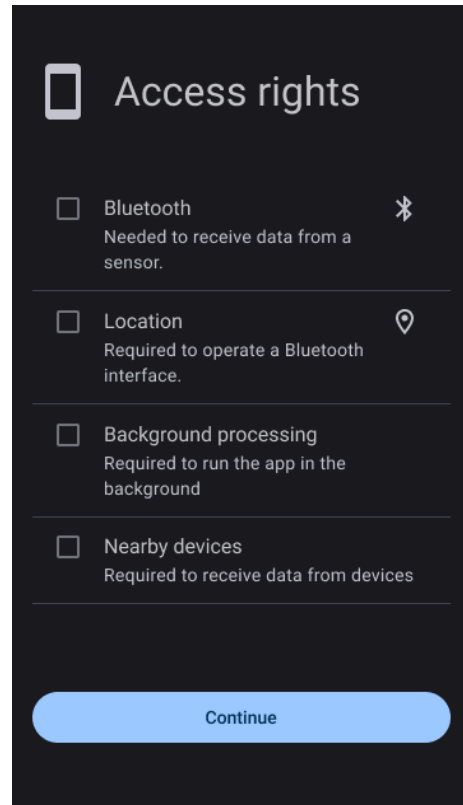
Access rights

Bluetooth
Needed to receive data from a sensor.

Location
Required to operate a Bluetooth interface.

Background processing
Required to run the app in the background

Nearby devices
Required to receive data from devices

Continue